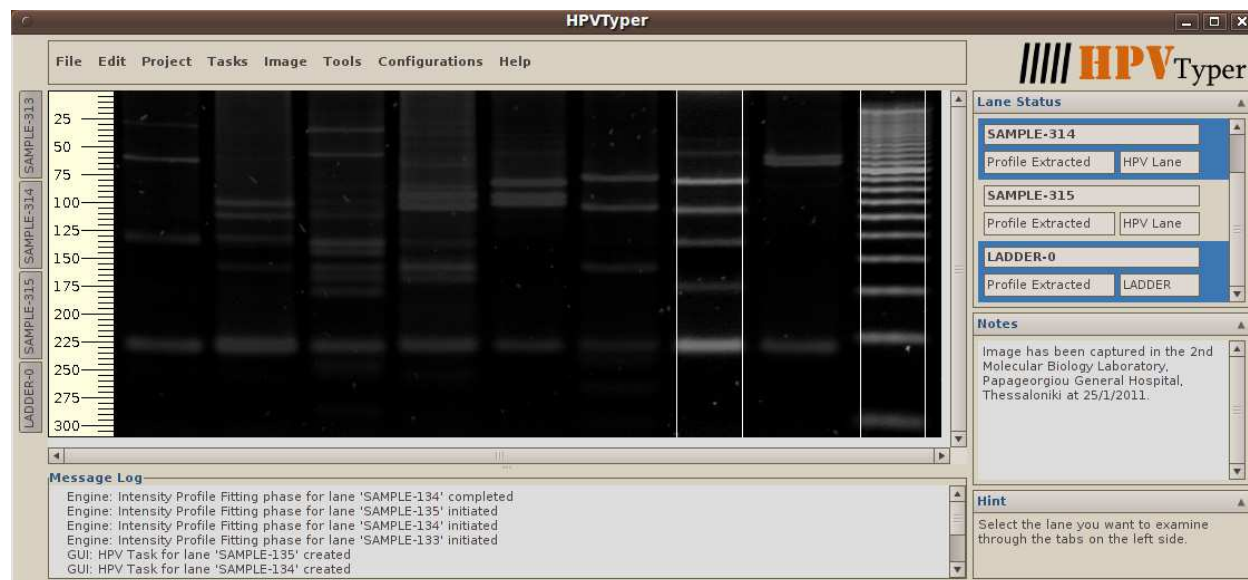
HPVTyper

File Edit Project Tasks Image Tools Configurations Help

HPV Typer

SAMPLE-313
SAMPLE-314
SAMPLE-315
LADDER-0

25
50
75
100
125
150
175
200
225
250
275
300

Lane Status

SAMPLE-314
Profile Extracted
HPV Lane

SAMPLE-315
Profile Extracted
HPV Lane

LADDER-0
Profile Extracted
LADDER

Notes

Image has been captured in the 2nd Molecular Biology Laboratory, Papageorgiou General Hospital, Thessaloniki at 25/1/2011.

Message Log

Engine: Intensity Profile Fitting phase for lane 'SAMPLE-134' completed
Engine: Intensity Profile Fitting phase for lane 'SAMPLE-135' initiated
Engine: Intensity Profile Fitting phase for lane 'SAMPLE-134' initiated
Engine: Intensity Profile Fitting phase for lane 'SAMPLE-133' initiated
GUI: HPV Task for lane 'SAMPLE-135' created
GUI: HPV Task for lane 'SAMPLE-134' created

Hint

Select the lane you want to examine through the tabs on the left side.